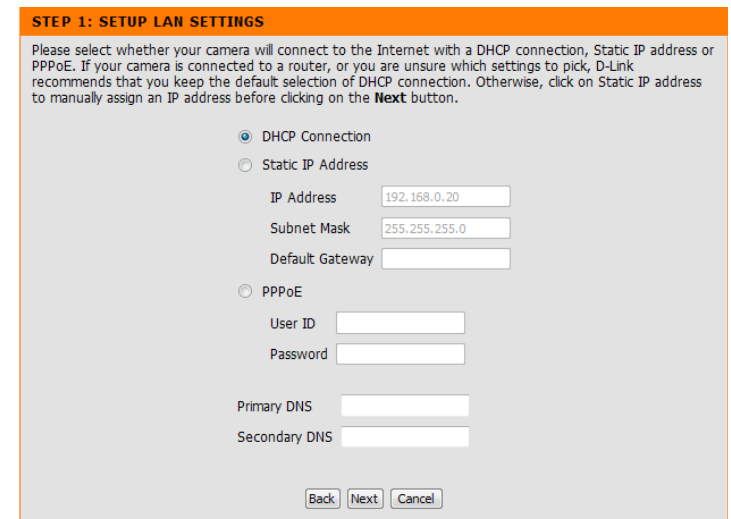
STEP 1: SETUP LAN SETTINGS

Please select whether your camera will connect to the Internet with a DHCP connection, Static IP address or PPPoE. If your camera is connected to a router, or you are unsure which settings to pick, D-Link recommends that you keep the default selection of DHCP connection. Otherwise, click on Static IP address to manually assign an IP address before clicking on the **Next** button.

DHCP Connection

Static IP Address

IP Address 192.168.0.20

Subnet Mask 255.255.255.0

Default Gateway

PPPoE

User ID

Password

Primary DNS

Secondary DNS

Back Next Cancel